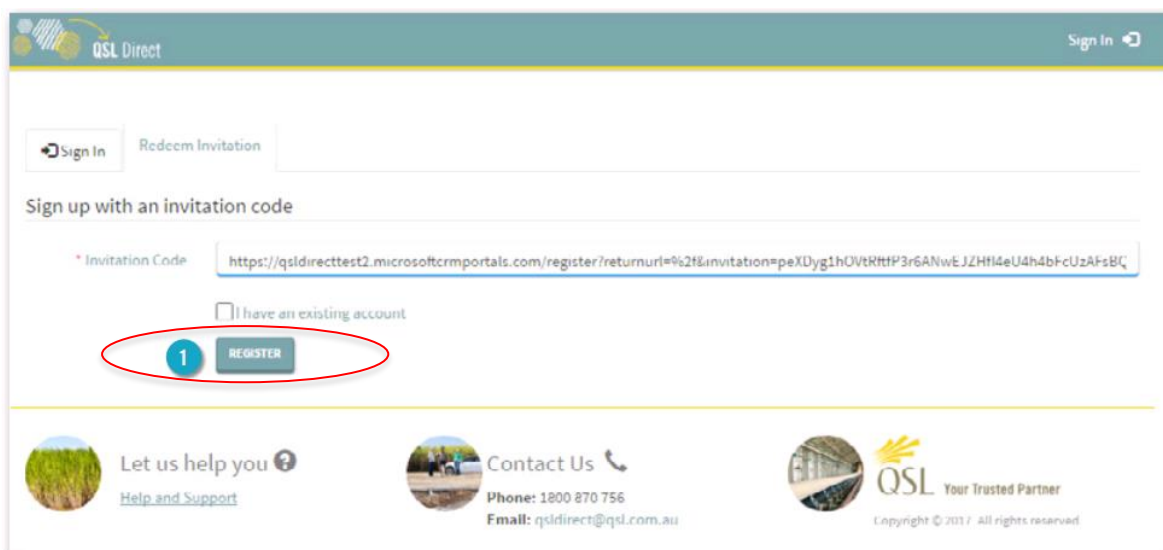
QSL Direct

Sign In

Sign In

Redeem Invitation

Sign up with an invitation code

* Invitation Code

https://qsldirecttest2.microsoftcrmportals.com/register?returnurl=%2f&invitation=peXDyg1hOVtRftP3r6ANwEJZHfl4eU4h4bFcUzAFsBQ

I have an existing account

1

REGISTER

Let us help you

Help and Support

Contact Us

Phone: 1800 870 756

Email: qsldirect@qsl.com.au

QSL Your Trusted Partner

Copyright © 2017 All rights reserved